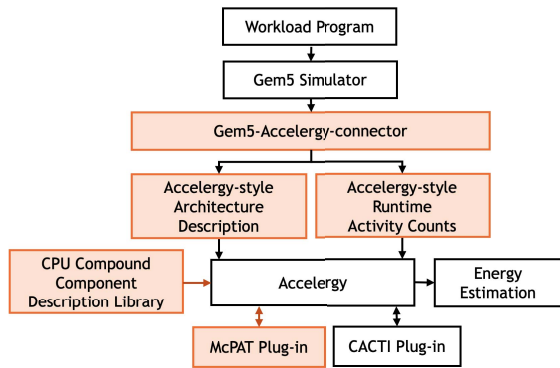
Workload Program

Gem5 Simulator

Gem5-Accelergy-connector

Accelergy-style Architecture Description

Accelergy-style Runtime Activity Counts

CPU Compound Component Description Library

Accelergy

Energy Estimation

McPAT Plug-in

CACTI Plug-in